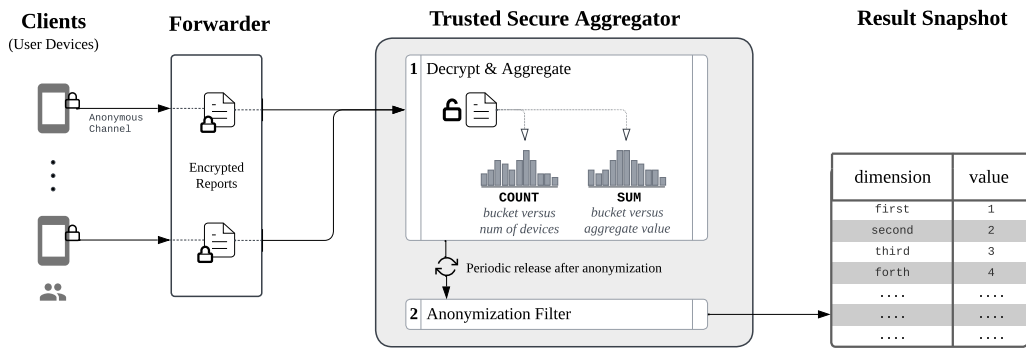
Clients
(User Devices)

Forwarder

Trusted Secure Aggregator

Result Snapshot

Anonymous Channel

Encrypted Reports

1 Decrypt & Aggregate

COUNT
bucket versus num of devices

SUM
bucket versus aggregate value

Periodic release after anonymization

2 Anonymization Filter

| dimension | value |
|---|---|
| first | 1 |
| second | 2 |
| third | 3 |
| forth | 4 |
| .... | .... |
| .... | .... |
| .... | .... |